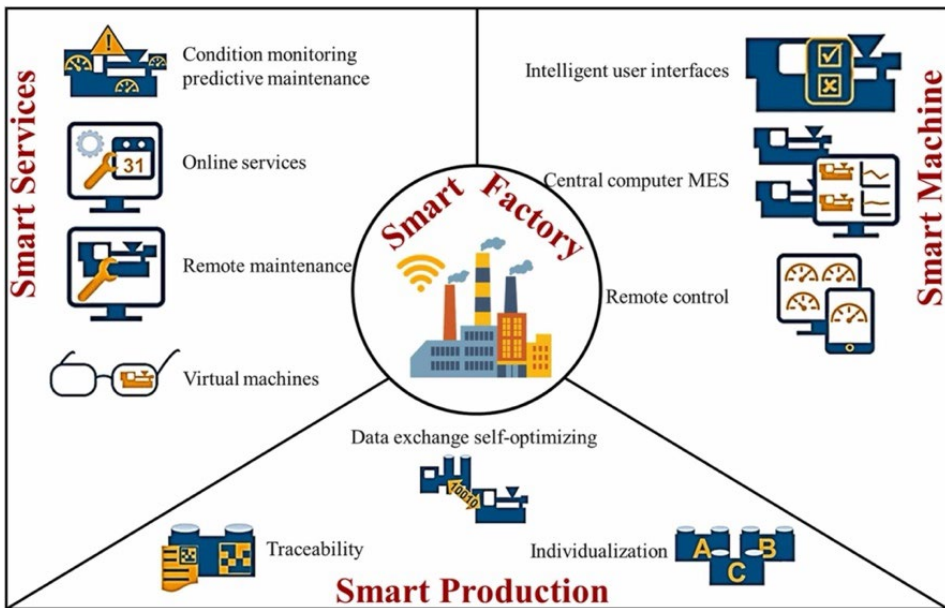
Smart Services

Condition monitoring predictive maintenance

31

Online services

Remote maintenance

Virtual machines

Smart Machine

Intelligent user interfaces

Central computer MES

Remote control

Smart Factory

Data exchange self-optimizing

10010

Traceability

Individualization

A B C

Smart Production